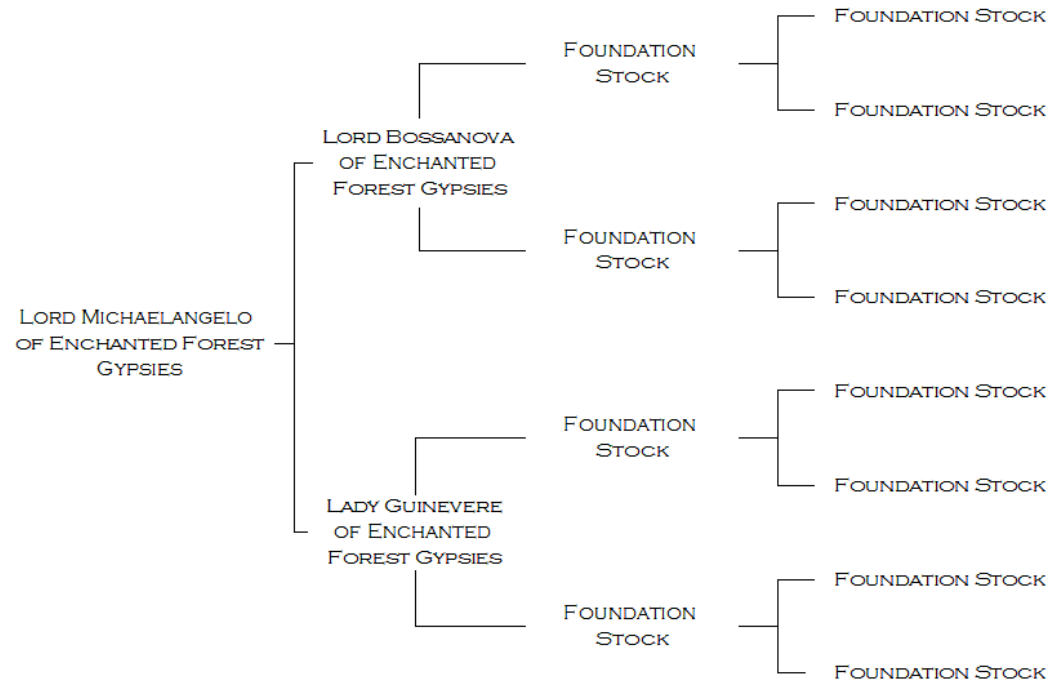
Lord Michaelangelo of Enchanted Forest Gypsies

Lord Bossanova of Enchanted Forest Gypsies

Foundation Stock

Foundation Stock

Foundation Stock

Foundation Stock

Foundation Stock

Foundation Stock

Lady Guinevere of Enchanted Forest Gypsies

Foundation Stock

Foundation Stock

Foundation Stock

Foundation Stock

Foundation Stock

Foundation Stock